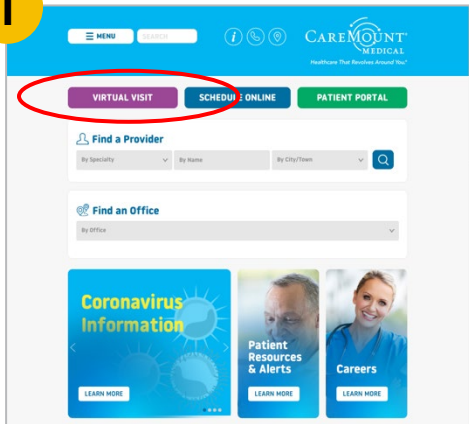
1

MENU SEARCH

CAREMOUNT MEDICAL

Healthcare That Revolves Around You!

VIRTUAL VISIT

SCHEDULE ONLINE

PATIENT PORTAL

Find a Provider

By Specialty

By Name

By City/Town

Find an Office

By Office

Coronavirus Information

LEARN MORE

Patient Resources & Alerts

LEARN MORE

Careers

LEARN MORE